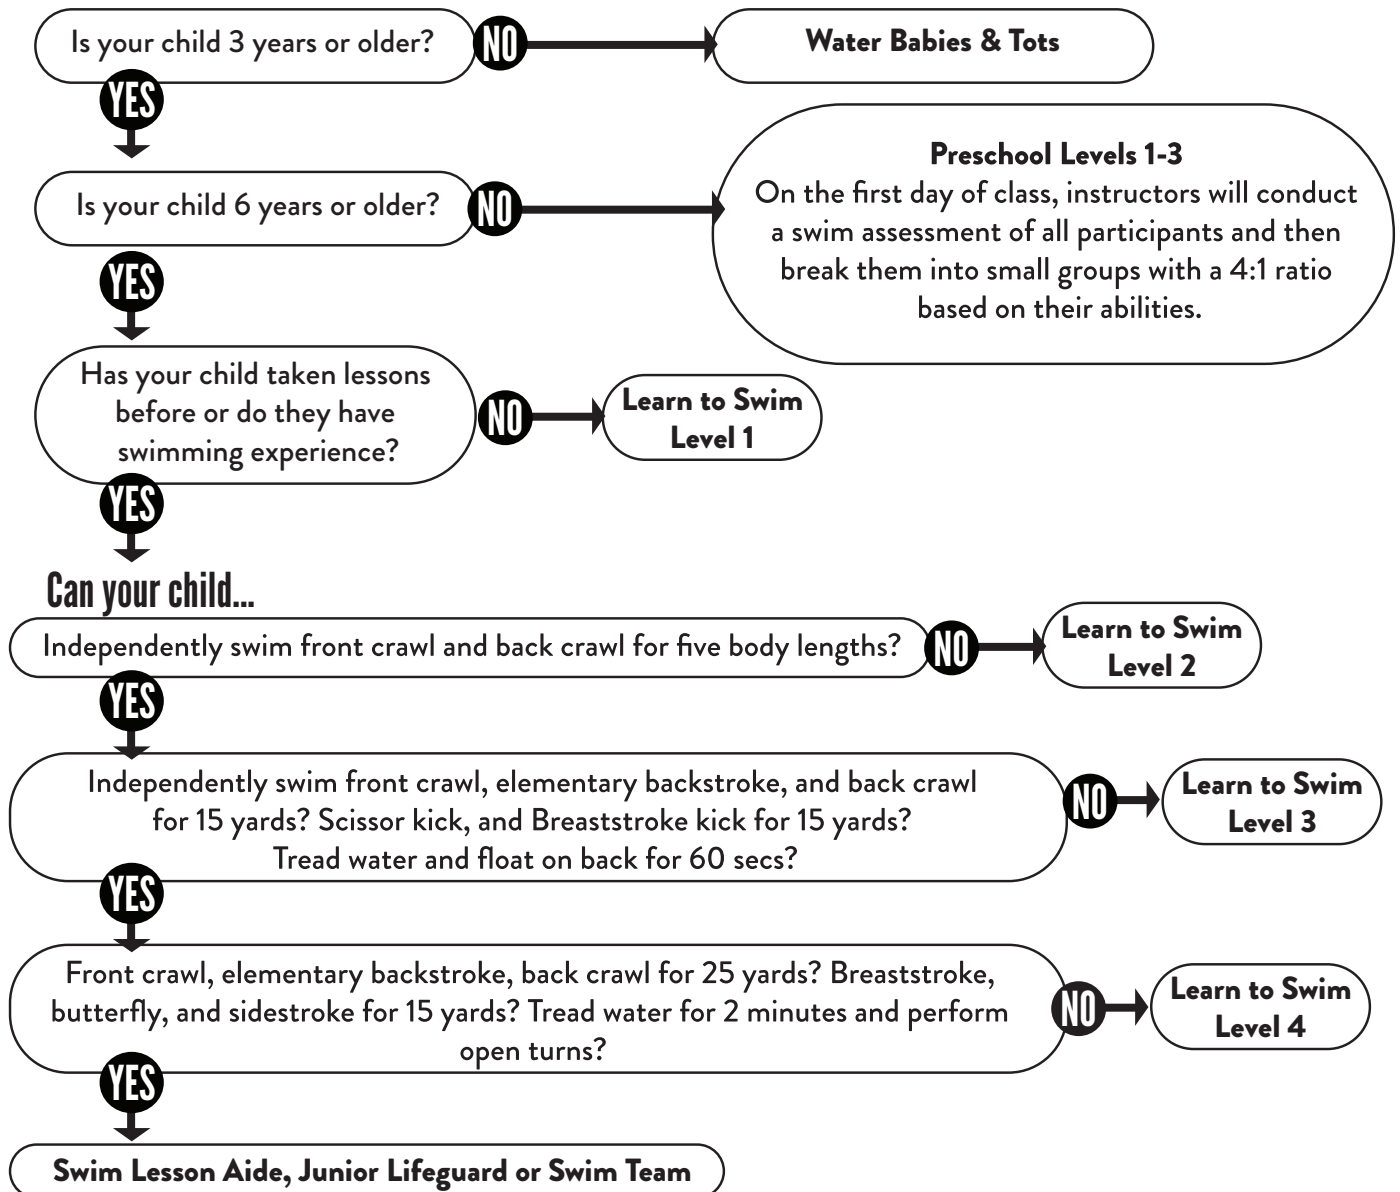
Is your child 3 years or older?

NO

Water Babies & Tots

YES

Is your child 6 years or older?

NO

Preschool Levels 1-3
On the first day of class, instructors will conduct a swim assessment of all participants and then break them into small groups with a 4:1 ratio based on their abilities.

YES

Has your child taken lessons before or do they have swimming experience?

NO

Learn to Swim Level 1

YES

Can your child...

Independently swim front crawl and back crawl for five body lengths?

NO

Learn to Swim Level 2

YES

Independently swim front crawl, elementary backstroke, and back crawl for 15 yards? Scissor kick, and Breaststroke kick for 15 yards? Tread water and float on back for 60 secs?

NO

Learn to Swim Level 3

YES

Front crawl, elementary backstroke, back crawl for 25 yards? Breaststroke, butterfly, and sidestroke for 15 yards? Tread water for 2 minutes and perform open turns?

NO

Learn to Swim Level 4

YES

Swim Lesson Aide, Junior Lifeguard or Swim Team